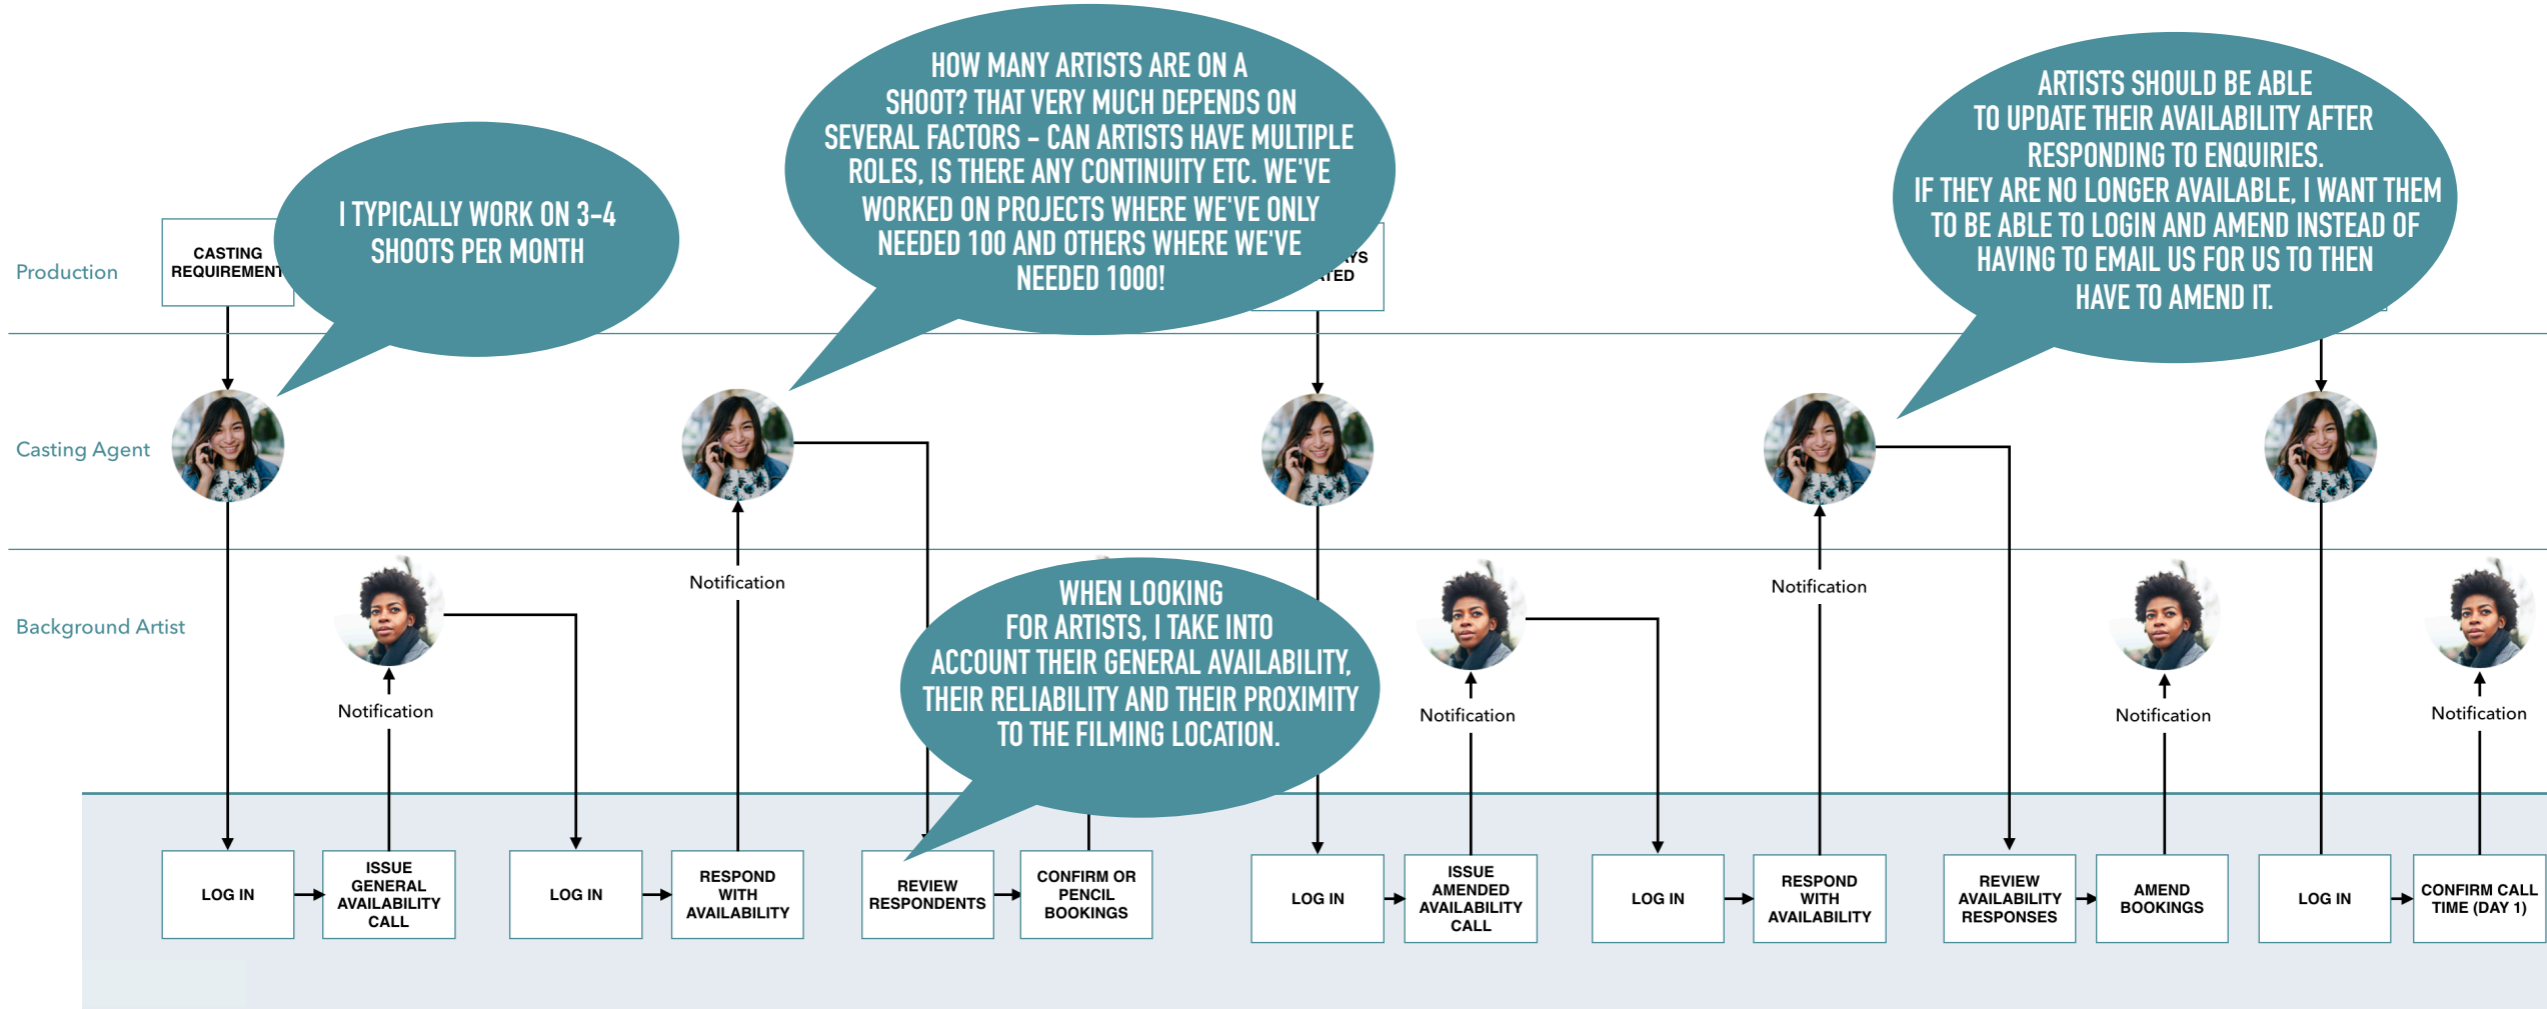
Production

Casting Agent

Background Artist

CASTING REQUIREMENT

I TYPICALLY WORK ON 3-4 SHOOTS PER MONTH

HOW MANY ARTISTS ARE ON A SHOOT? THAT VERY MUCH DEPENDS ON SEVERAL FACTORS - CAN ARTISTS HAVE MULTIPLE ROLES, IS THERE ANY CONTINUITY ETC. WE'VE WORKED ON PROJECTS WHERE WE'VE ONLY NEEDED 100 AND OTHERS WHERE WE'VE NEEDED 1000!

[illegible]YS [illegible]TED

ARTISTS SHOULD BE ABLE TO UPDATE THEIR AVAILABILITY AFTER RESPONDING TO ENQUIRIES. IF THEY ARE NO LONGER AVAILABLE, I WANT THEM TO BE ABLE TO LOGIN AND AMEND INSTEAD OF HAVING TO EMAIL US FOR US TO THEN HAVE TO AMEND IT.

Notification

Notification

Notification

Notification

Notification

Notification

WHEN LOOKING FOR ARTISTS, I TAKE INTO ACCOUNT THEIR GENERAL AVAILABILITY, THEIR RELIABILITY AND THEIR PROXIMITY TO THE FILMING LOCATION.

LOG IN

ISSUE GENERAL AVAILABILITY CALL

LOG IN

RESPOND WITH AVAILABILITY

REVIEW RESPONDENTS

CONFIRM OR PENCIL BOOKINGS

LOG IN

ISSUE AMENDED AVAILABILITY CALL

LOG IN

RESPOND WITH AVAILABILITY

REVIEW AVAILABILITY RESPONSES

AMEND BOOKINGS

LOG IN

CONFIRM CALL TIME (DAY 1)